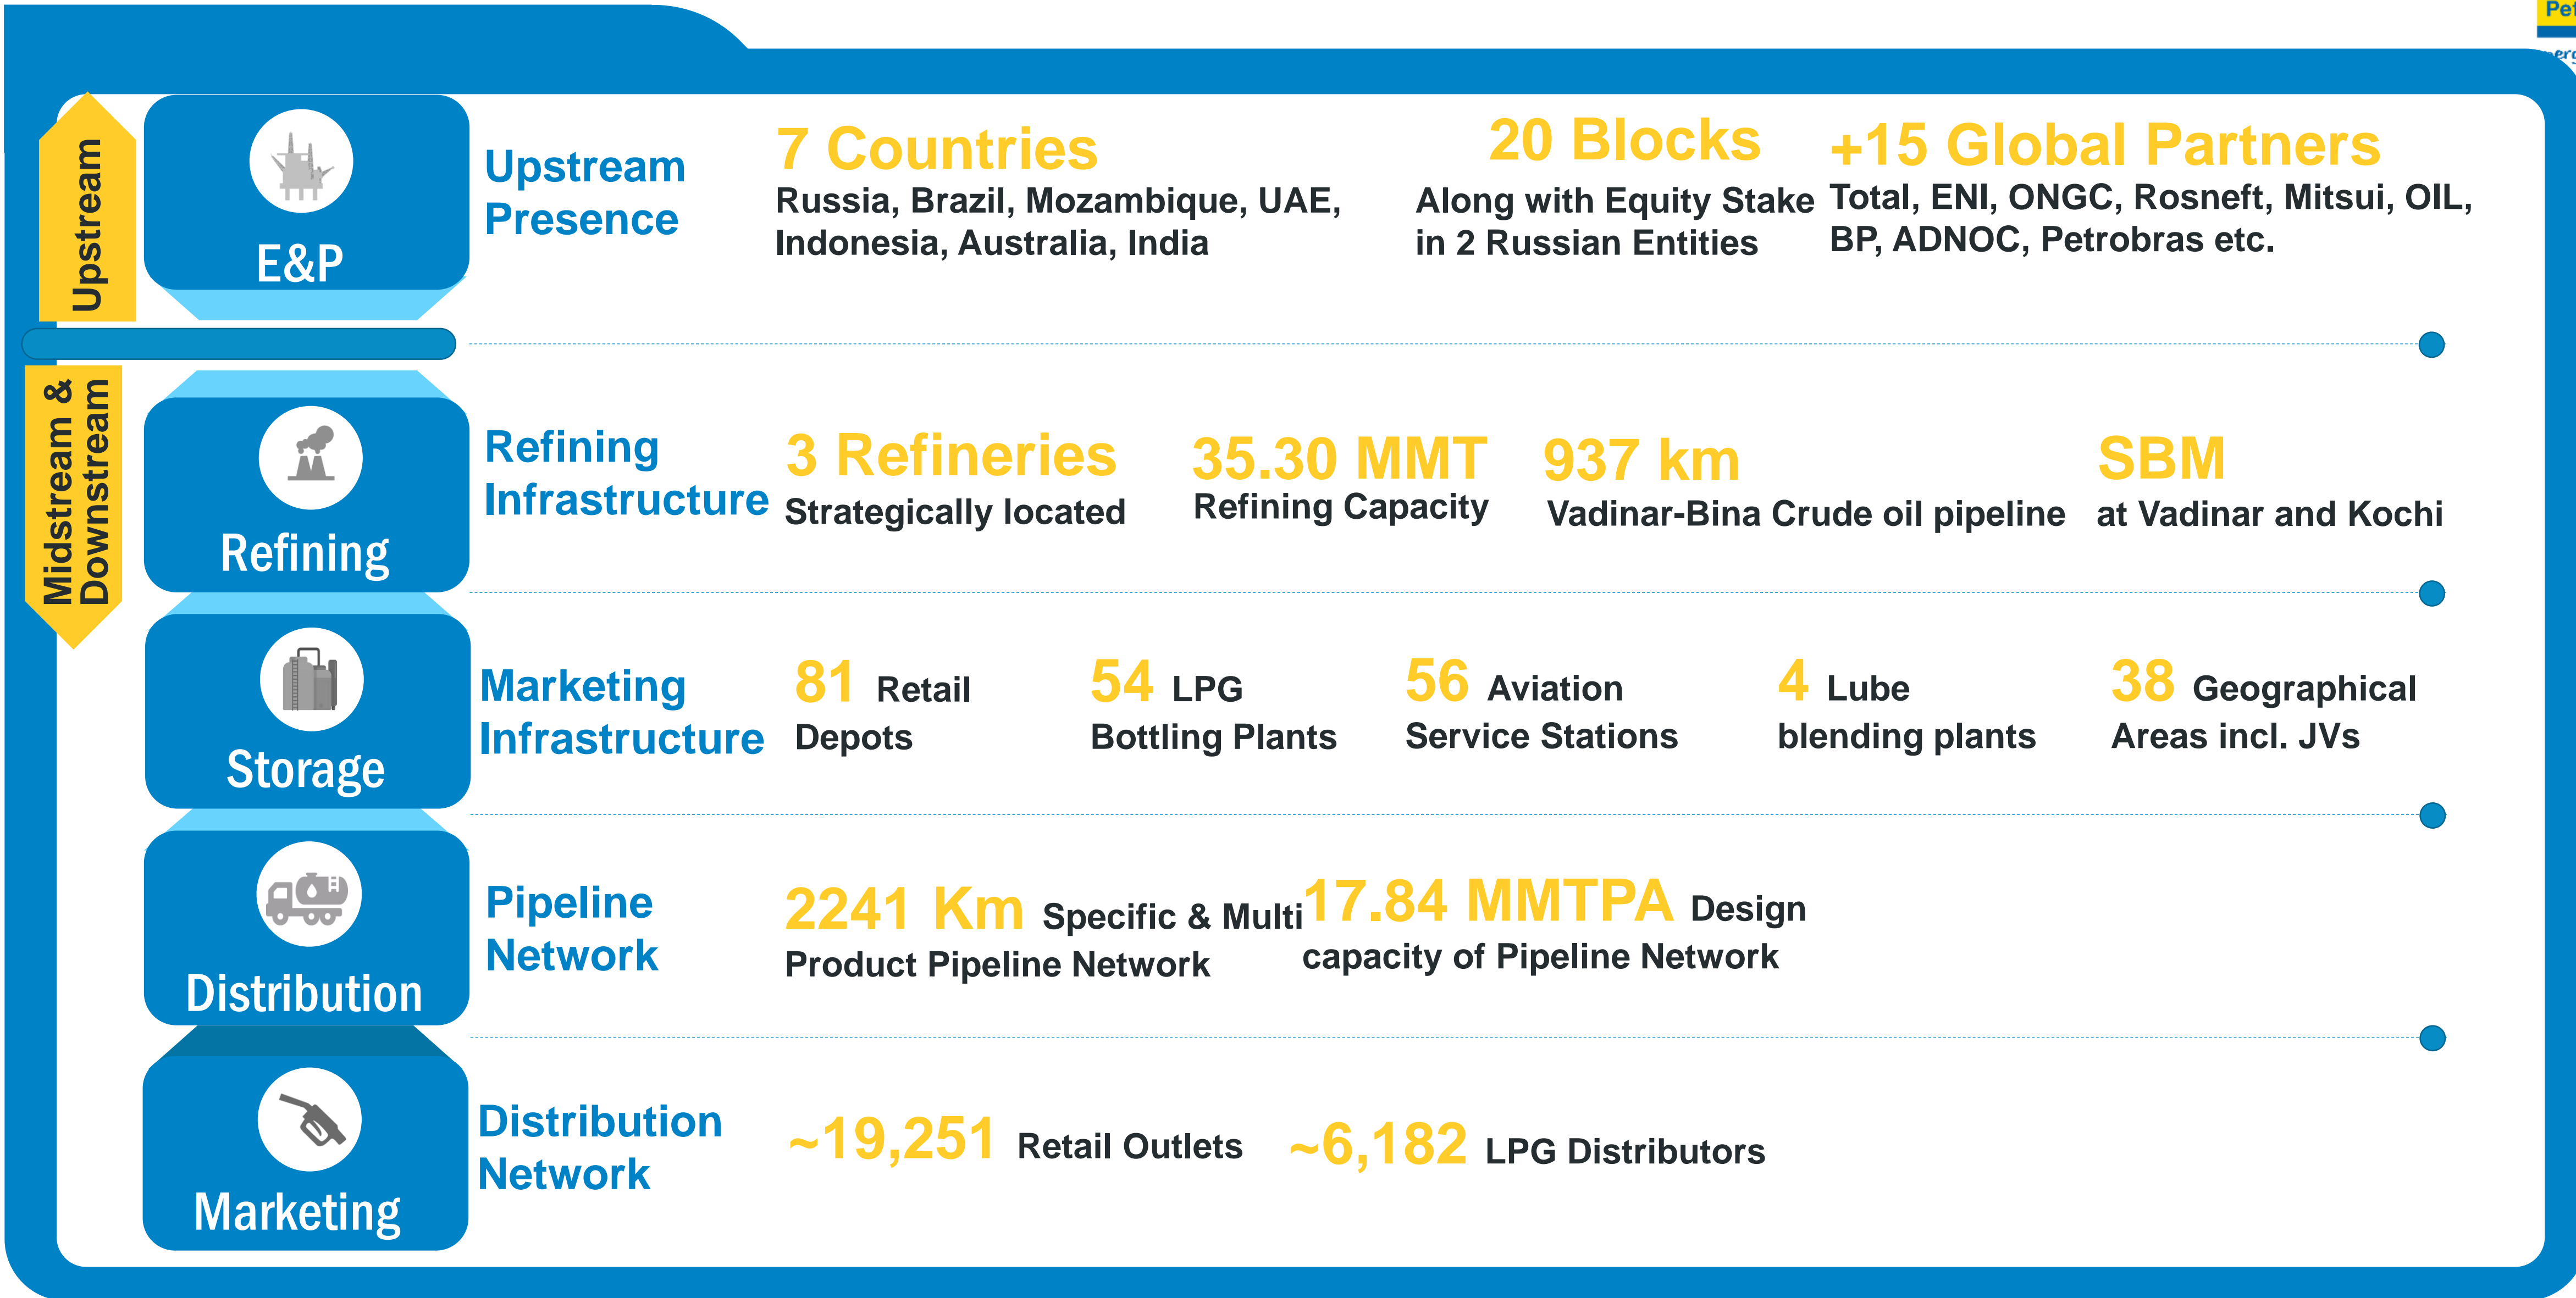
Pe

Upstream

Midstream & Downstream

E&P

Upstream Presence

7 Countries
Russia, Brazil, Mozambique, UAE, Indonesia, Australia, India

20 Blocks
Along with Equity Stake in 2 Russian Entities

+15 Global Partners
Total, ENI, ONGC, Rosneft, Mitsui, OIL, BP, ADNOC, Petrobras etc.

Refining

Refining Infrastructure

3 Refineries
Strategically located

35.30 MMT
Refining Capacity

937 km
Vadinar-Bina Crude oil pipeline

SBM
at Vadinar and Kochi

Storage

Marketing Infrastructure

81 Retail Depots

54 LPG Bottling Plants

56 Aviation Service Stations

4 Lube blending plants

38 Geographical Areas incl. JVs

Distribution

Pipeline Network

2241 Km Specific & Multi Product Pipeline Network

17.84 MMTPA Design capacity of Pipeline Network

Marketing

Distribution Network

~19,251 Retail Outlets

~6,182 LPG Distributors